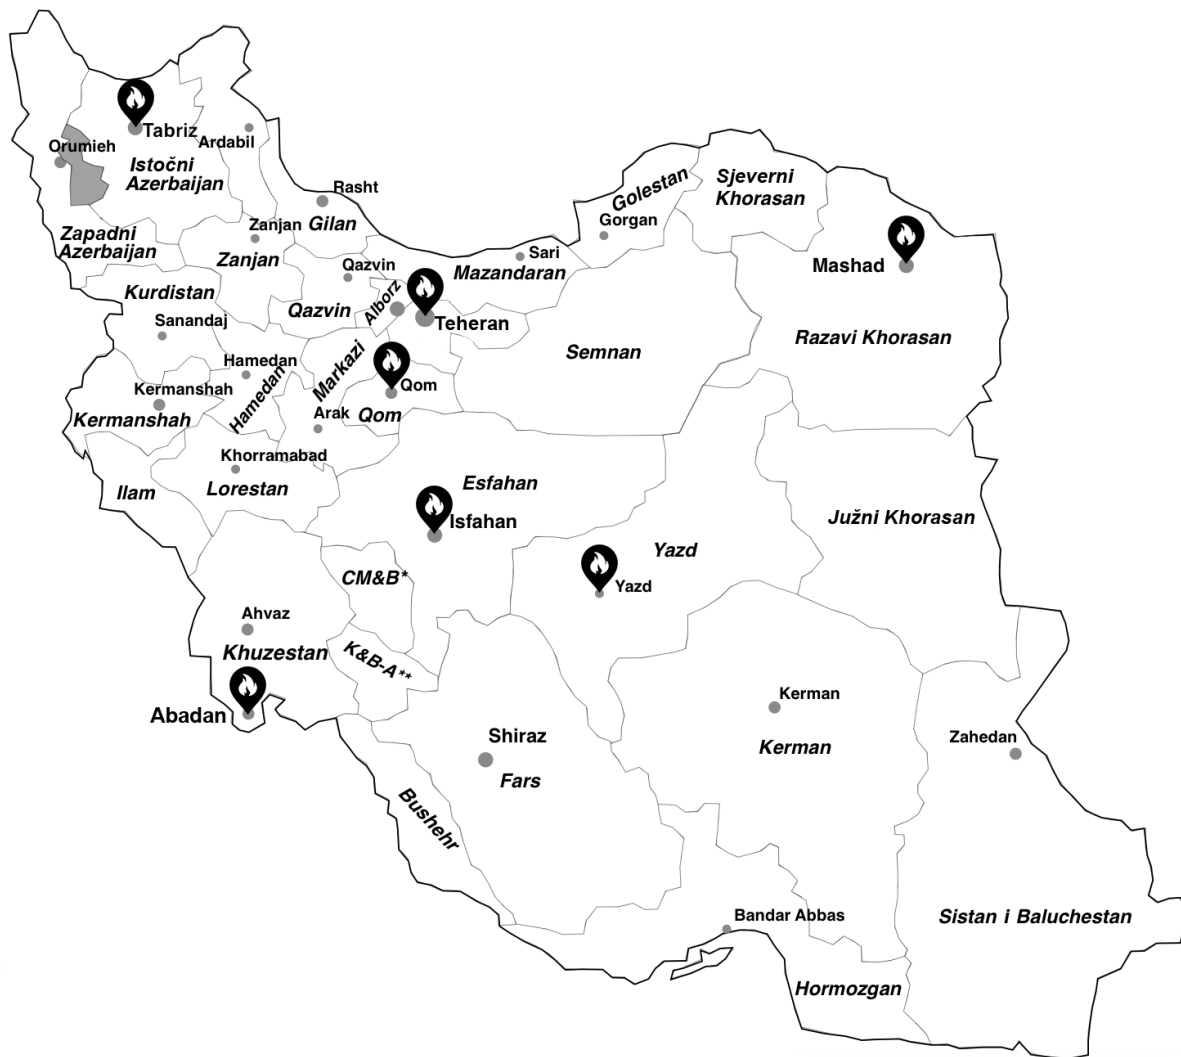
Tabriz
Ardabil
Orumieh
Istočni Azerbaijan
Rasht
Zapadni Azerbaijan
Zanjan
Gilan
Zanjan
Golestan
Gorgan
Sjeverni Khorasan
Mashad
Sari
Qazvin
Mazandaran
Kurdistan
Qazvin
Alborz
Teheran
Sanandaj
Semnan
Razavi Khorasan
Hamedan
Markazi
Qom
Kermanshah
Hamedan
Kermanshah
Arak
Qom
Khorramabad
Esfahan
Ilam
Lorestan
Isfahan
Južni Khorasan
Yazd
CM&B*
Yazd
Ahvaz
Khuzestan
K&B-A**
Abadan
Kerman
Shiraz
Kerman
Zahedan
Fars
Bushehr
Bandar Abbas
Sistan i Baluchestan
Hormozgan